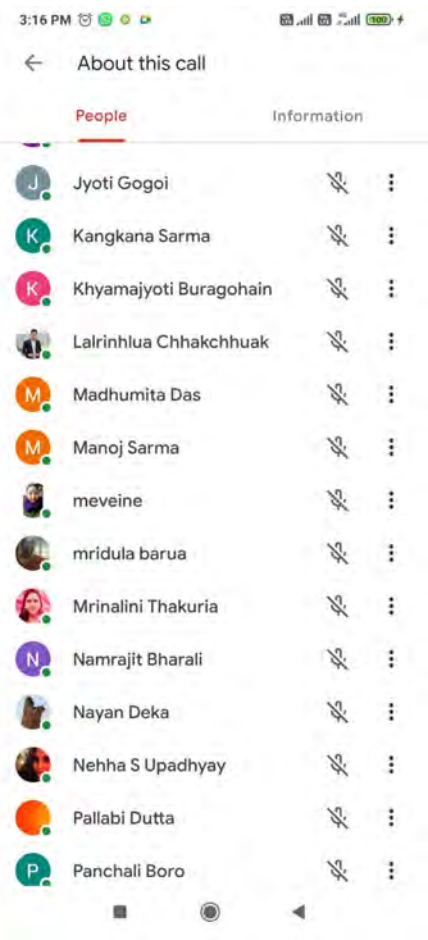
3:16 PM

100

About this call

People

Information

J
Jyoti Gogoi

K
Kangkana Sarma

K
Khyamajyoti Buragohain

Lalrinhlua Chhakchhuak

M
Madhumita Das

M
Manoj Sarma

meveine

mridula barua

Mrinalini Thakuria

N
Namrajit Bharali

Nayan Deka

Nehha S Upadhyay

Pallabi Dutta

P
Panchali Boro